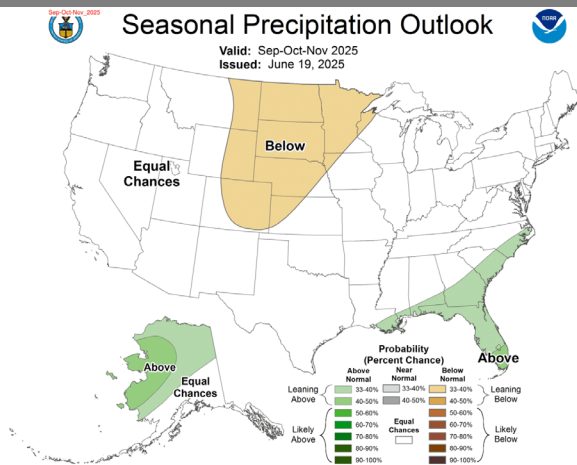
Sep-Oct-Nov_2025

NOAA

Seasonal Precipitation Outlook

Valid: Sep-Oct-Nov 2025
Issued: June 19, 2025

Below

Equal Chances

Above

Equal Chances

Above

Probability (Percent Chance)

| | Above Normal | Near Normal | Below Normal | |
|---|---|---|---|---|
| Leaning Above | 33-40% | 33-40% | 33-40% | Leaning Below |
| | 40-50% | 40-50% | 40-50% | |
| Likely Above | 50-60% | Equal Chances | 50-60% | Likely Below |
| | 60-70% | | 60-70% | |
| | 70-80% | | 70-80% | |
| | 80-90% | | 80-90% | |
| | 90-100% | | 90-100% | |